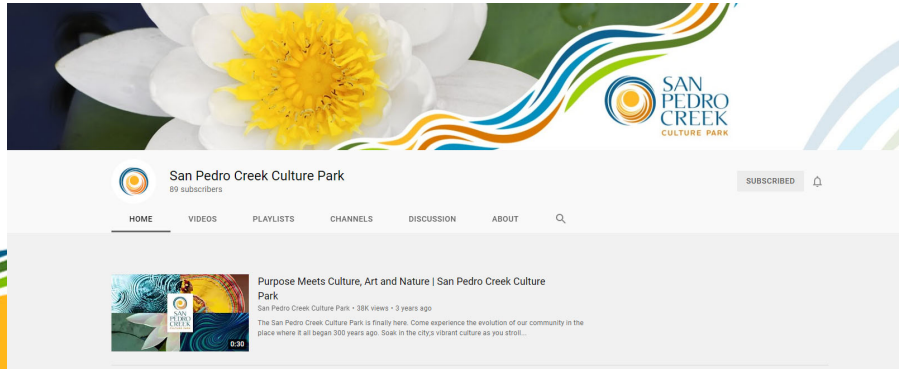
SAN PEDRO CREEK
CULTURE PARK

San Pedro Creek Culture Park
89 subscribers

SUBSCRIBED

HOME VIDEOS PLAYLISTS CHANNELS DISCUSSION ABOUT

SAN PEDRO CREEK

0:30

Purpose Meets Culture, Art and Nature | San Pedro Creek Culture Park
San Pedro Creek Culture Park • 38K views • 3 years ago
The San Pedro Creek Culture Park is finally here. Come experience the evolution of our community in the place where it all began 300 years ago. Soak in the city;s vibrant culture as you stroll...